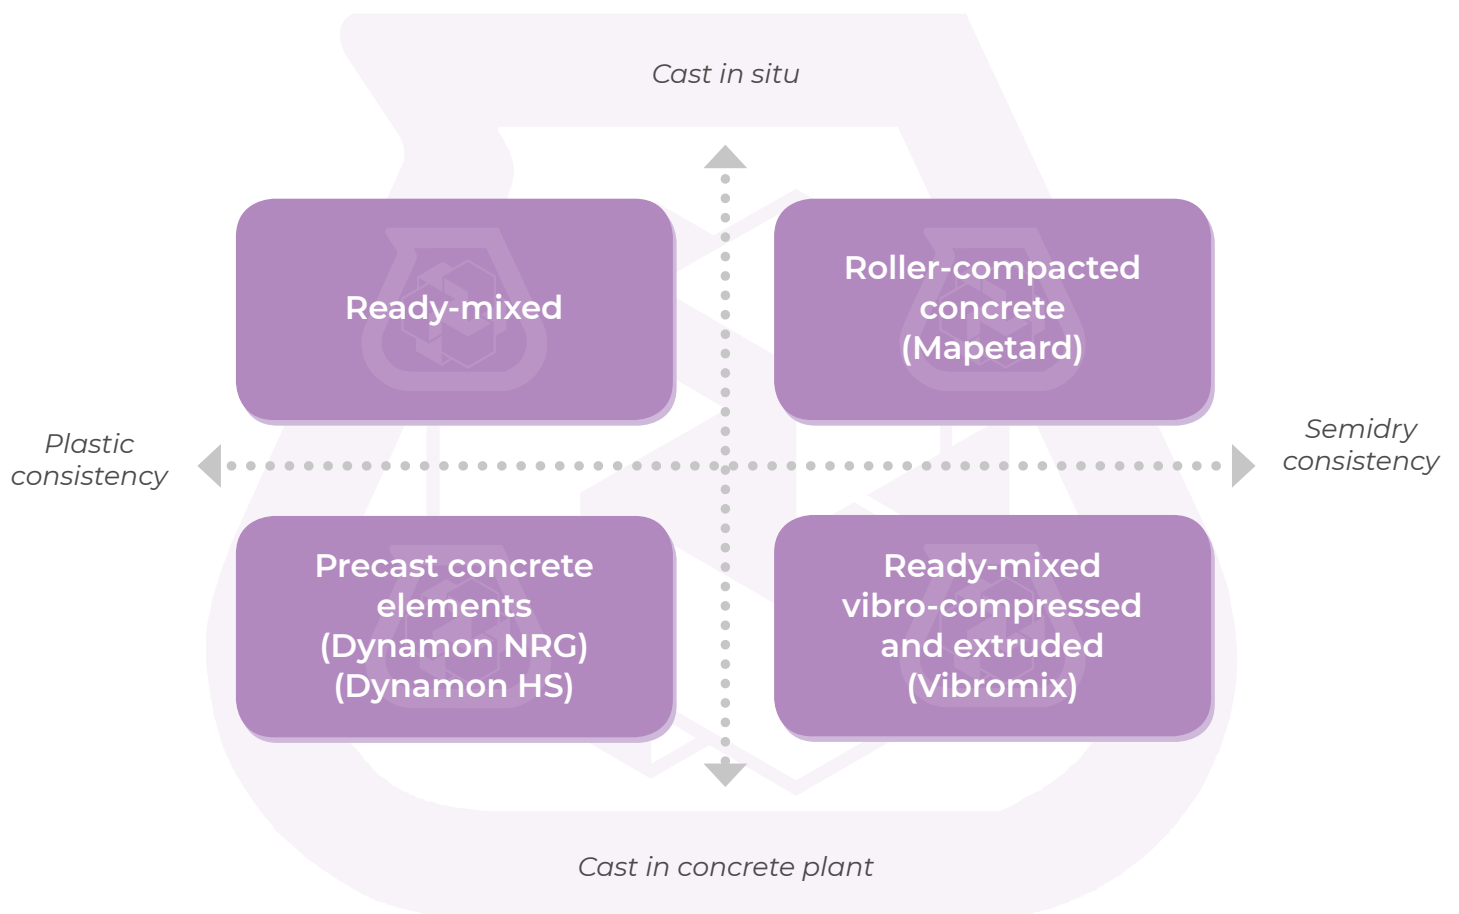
Cast in situ

Ready-mixed

Roller-compacted concrete (Mapetard)

Plastic consistency

Semidry consistency

Precast concrete elements (Dynamon NRG) (Dynamon HS)

Ready-mixed vibro-compressed and extruded (Vibromix)

Cast in concrete plant